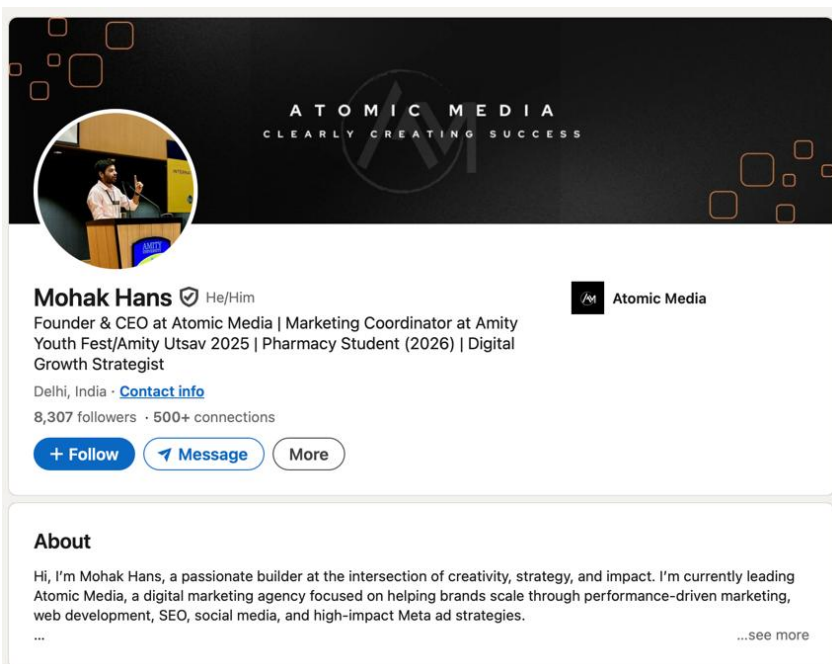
ATOMIC MEDIA
CLEARLY CREATING SUCCESS

AMITY

Mohak Hans He/Him

Founder & CEO at Atomic Media | Marketing Coordinator at Amity Youth Fest/Amity Utsav 2025 | Pharmacy Student (2026) | Digital Growth Strategist

Delhi, India · Contact info

8,307 followers · 500+ connections

+ Follow Message More

Atomic Media

About

Hi, I'm Mohak Hans, a passionate builder at the intersection of creativity, strategy, and impact. I'm currently leading Atomic Media, a digital marketing agency focused on helping brands scale through performance-driven marketing, web development, SEO, social media, and high-impact Meta ad strategies.
...
...see more